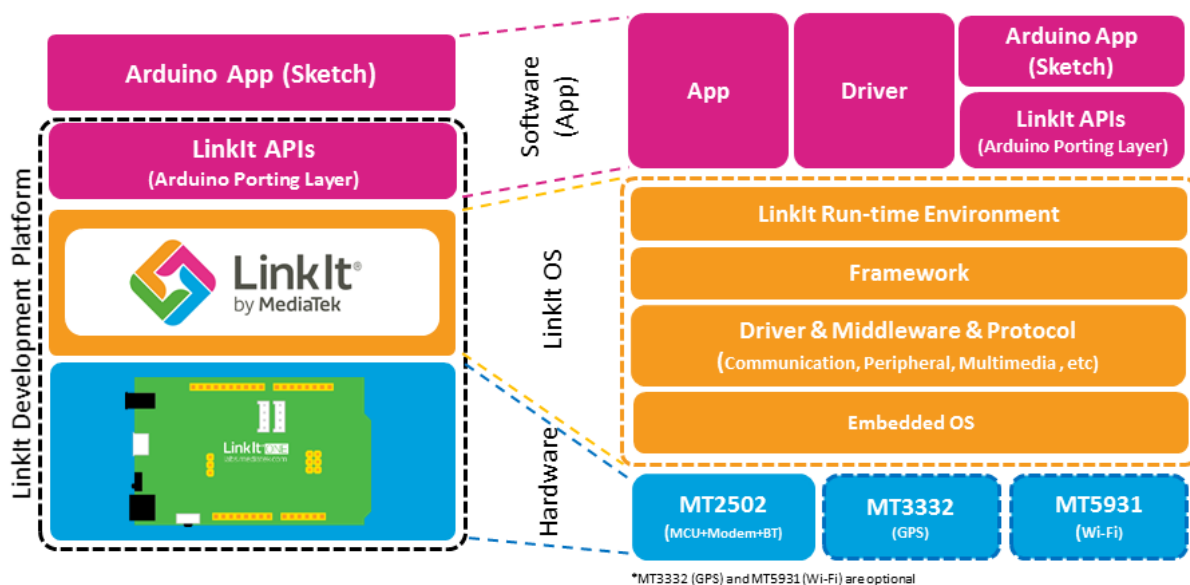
Arduino App (Sketch)

LinkIt APIs
(Arduino Porting Layer)

LinkIt®
by MediaTek

LinkIt ONE

LinkIt Development Platform

Software
(App)

LinkIt OS

Hardware

App

Driver

Arduino App
(Sketch)

LinkIt APIs
(Arduino Porting Layer)

LinkIt Run-time Environment

Framework

Driver & Middleware & Protocol
(Communication, Peripheral, Multimedia , etc)

Embedded OS

MT2502
(MCU+Modem+BT)

MT3332
(GPS)

MT5931
(Wi-Fi)

*MT3332 (GPS) and MT5931 (Wi-Fi) are optional